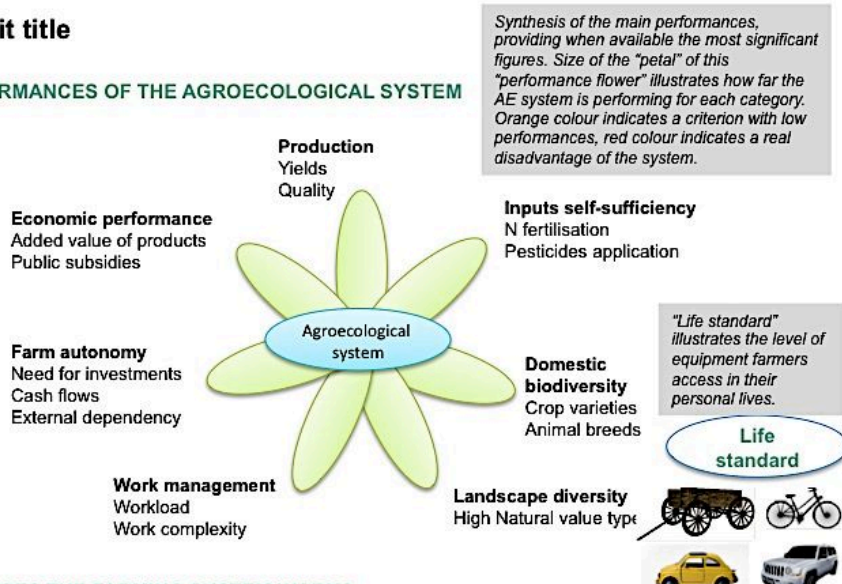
it title

RMANCES OF THE AGROECOLOGICAL SYSTEM

Synthesis of the main performances, providing when available the most significant figures. Size of the "petal" of this "performance flower" illustrates how far the AE system is performing for each category. Orange colour indicates a criterion with low performances, red colour indicates a real disadvantage of the system.

Production
Yields
Quality

Economic performance
Added value of products
Public subsidies

Inputs self-sufficiency
N fertilisation
Pesticides application

Agroecological system

Farm autonomy
Need for investments
Cash flows
External dependency

Domestic biodiversity
Crop varieties
Animal breeds

"Life standard" illustrates the level of equipment farmers access in their personal lives.

Life standard

Work management
Workload
Work complexity

Landscape diversity
High Natural value type